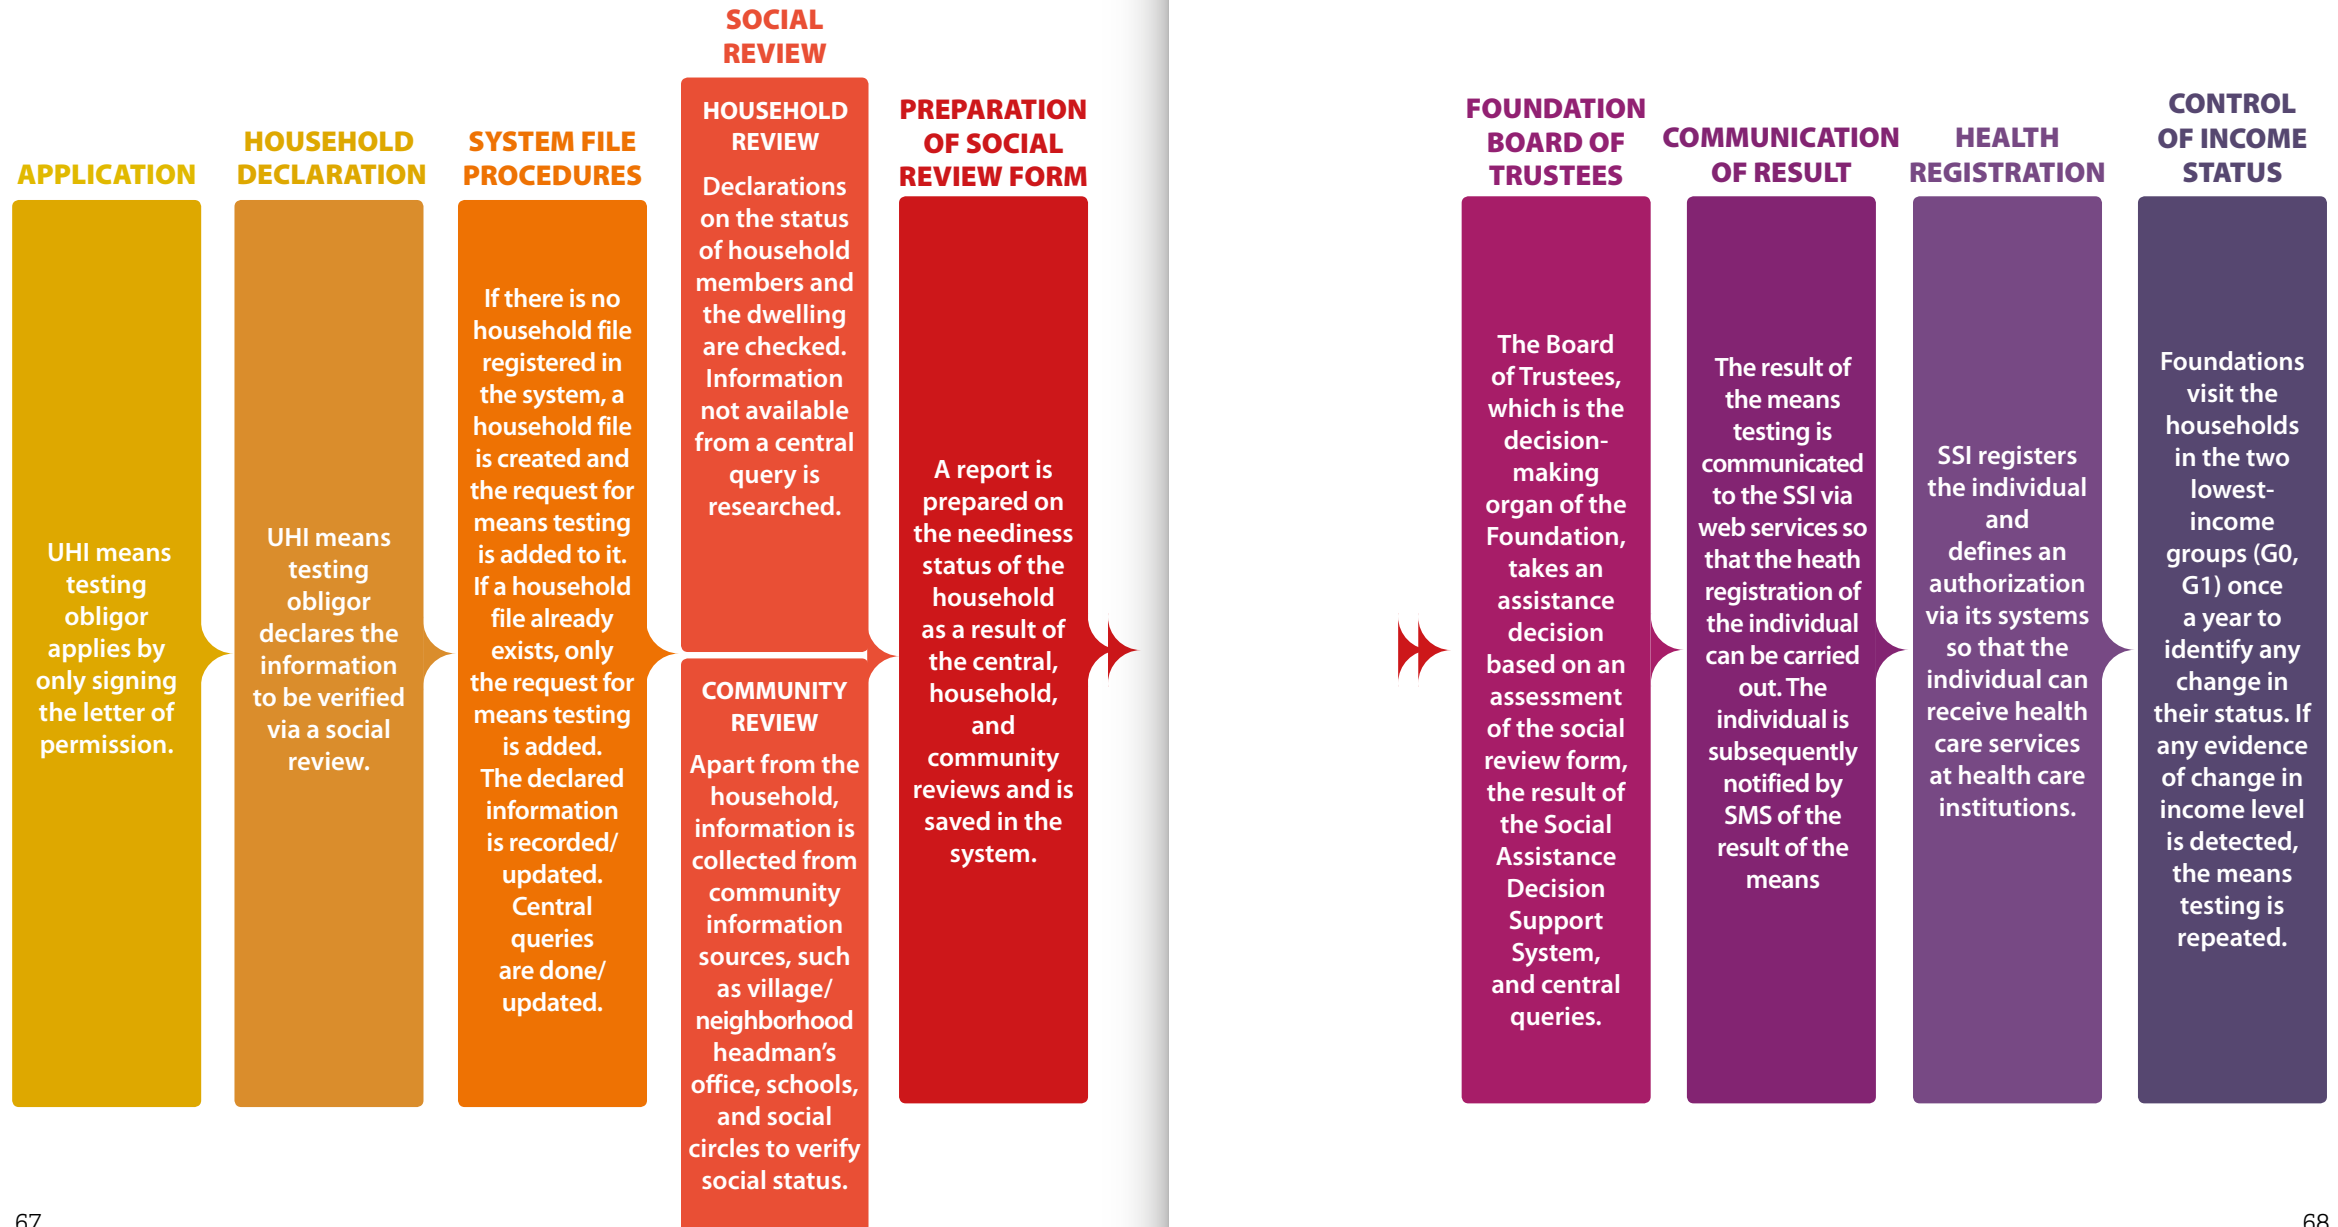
APPLICATION

UHI means testing obligor applies by only signing the letter of permission.

HOUSEHOLD DECLARATION

UHI means testing obligor declares the information to be verified via a social review.

SYSTEM FILE PROCEDURES

If there is no household file registered in the system, a household file is created and the request for means testing is added to it. If a household file already exists, only the request for means testing is added. The declared information is recorded/ updated. Central queries are done/ updated.

SOCIAL REVIEW

HOUSEHOLD REVIEW

Declarations on the status of household members and the dwelling are checked. Information not available from a central query is researched.

COMMUNITY REVIEW

Apart from the household, information is collected from community information sources, such as village/ neighborhood headman's office, schools, and social circles to verify social status.

PREPARATION OF SOCIAL REVIEW FORM

A report is prepared on the neediness status of the household as a result of the central, household, and community reviews and is saved in the system.

67

FOUNDATION BOARD OF TRUSTEES

The Board of Trustees, which is the decision-making organ of the Foundation, takes an assistance decision based on an assessment of the social review form, the result of the Social Assistance Decision Support System, and central queries.

COMMUNICATION OF RESULT

The result of the means testing is communicated to the SSI via web services so that the heath registration of the individual can be carried out. The individual is subsequently notified by SMS of the result of the means

HEALTH REGISTRATION

SSI registers the individual and defines an authorization via its systems so that the individual can receive health care services at health care institutions.

CONTROL OF INCOME STATUS

Foundations visit the households in the two lowest-income groups (G0, G1) once a year to identify any change in their status. If any evidence of change in income level is detected, the means testing is repeated.

68